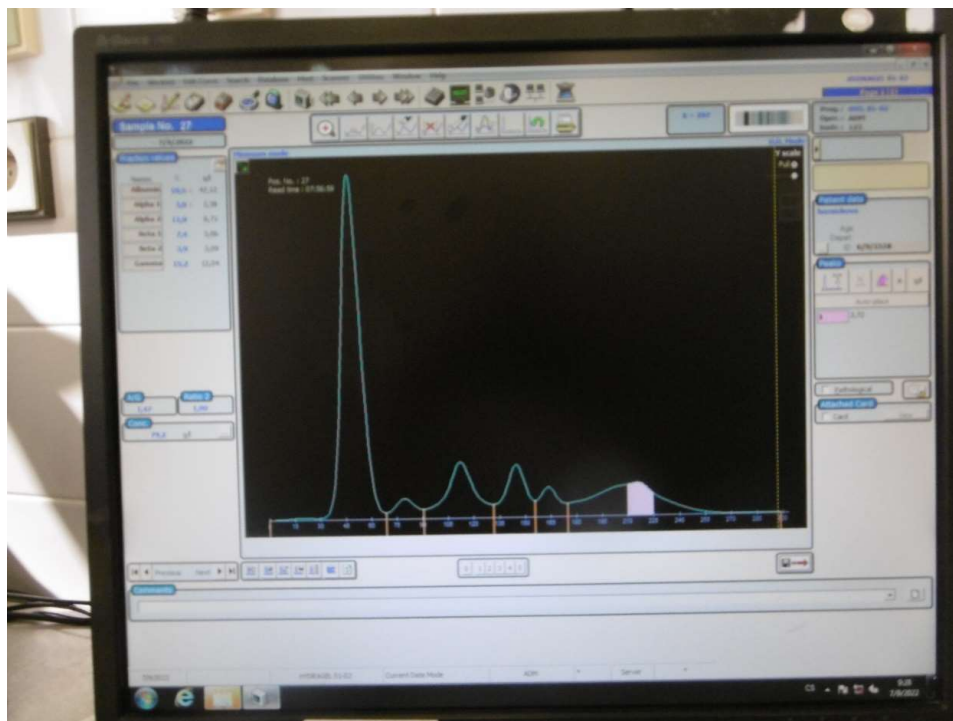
Sample No. 27

Fraction values

Albumin

Alpha 1

Alpha 2

Beta 1

Beta 2

Gamma

A/G

Ratio 2

Conc.

Pos. No. : 27
Read time : 07:56:59

Patient data

Peaks

Pathological

Attached Card

Card

Comments

Previous

Next

Current Data Mode

Server